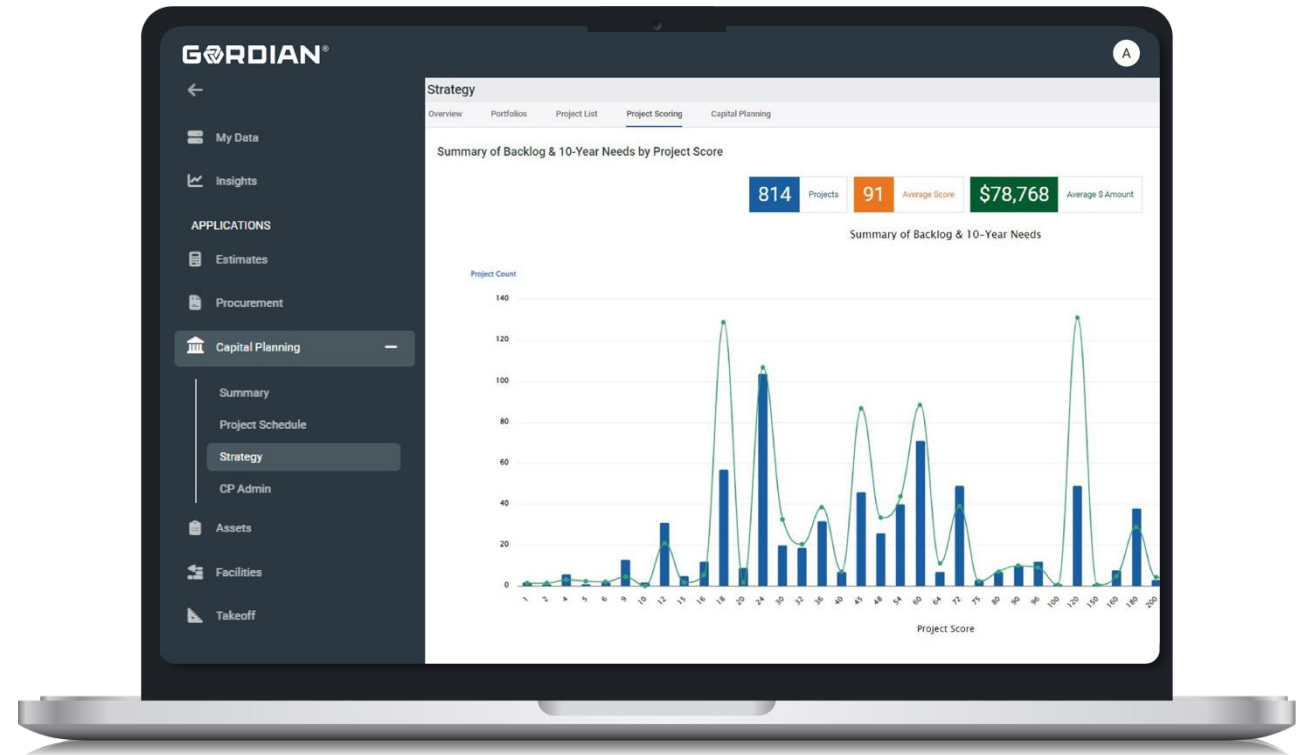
GORDIAN®

A

My Data

Insights

APPLICATIONS

Estimates

Procurement

Capital Planning

Summary

Project Schedule

Strategy

CP Admin

Assets

Facilities

Takeoff

Strategy

Overview | Portfolios | Project List | Project Scoring | Capital Planning

Summary of Backlog & 10-Year Needs by Project Score

814 Projects | 91 Average Score | $78,768 Average $ Amount

Summary of Backlog & 10-Year Needs

Project Count

140
120
100
80
60
40
20
0

1 2 4 5 5 6 9 10 12 15 16 18 20 24 30 32 36 40 45 48 50 60 64 72 75 80 90 96 100 120 150 160 180 200

Project Score